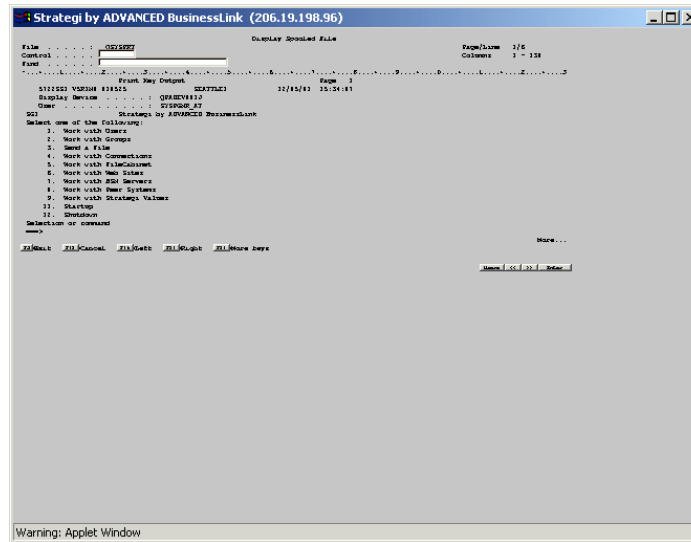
Strategi by ADVANCED BusinessLink (206.19.198.96)

Display Spooled File

File . . . . . : QSYSPRT
Control . . . . .
Find . . . . . .

Page/Line 1/5
Columns 1 - 130

*...+....1....+....2....+....3....+....4....+....5....+....6....+....7....+....8....+....9....+....0....+....1....+....2....+....3

Print Key Output Page 1
5722SS1 V5R3M0 030525 SEATTLE1 12/05/03 15:34:07
Display Device . . . . . : QPADEV0030
User . . . . . . . . . . : SYSPGMR_AT
SG1 Strategi by ADVANCED BusinessLink
Select one of the following:
1. Work with Users
2. Work with Groups
3. Send a File
4. Work with Connections
5. Work with FileCabinet
6. Work with Web Sites
7. Work with BSW Servers
8. Work with Peer Systems
9. Work with Strategi Values
11. Startup
12. Shutdown
Selection or command
===>

More...

F3 Exit F12 Cancel F19 Left F20 Right F24 More keys

Menu << >> Enter

Warning: Applet Window